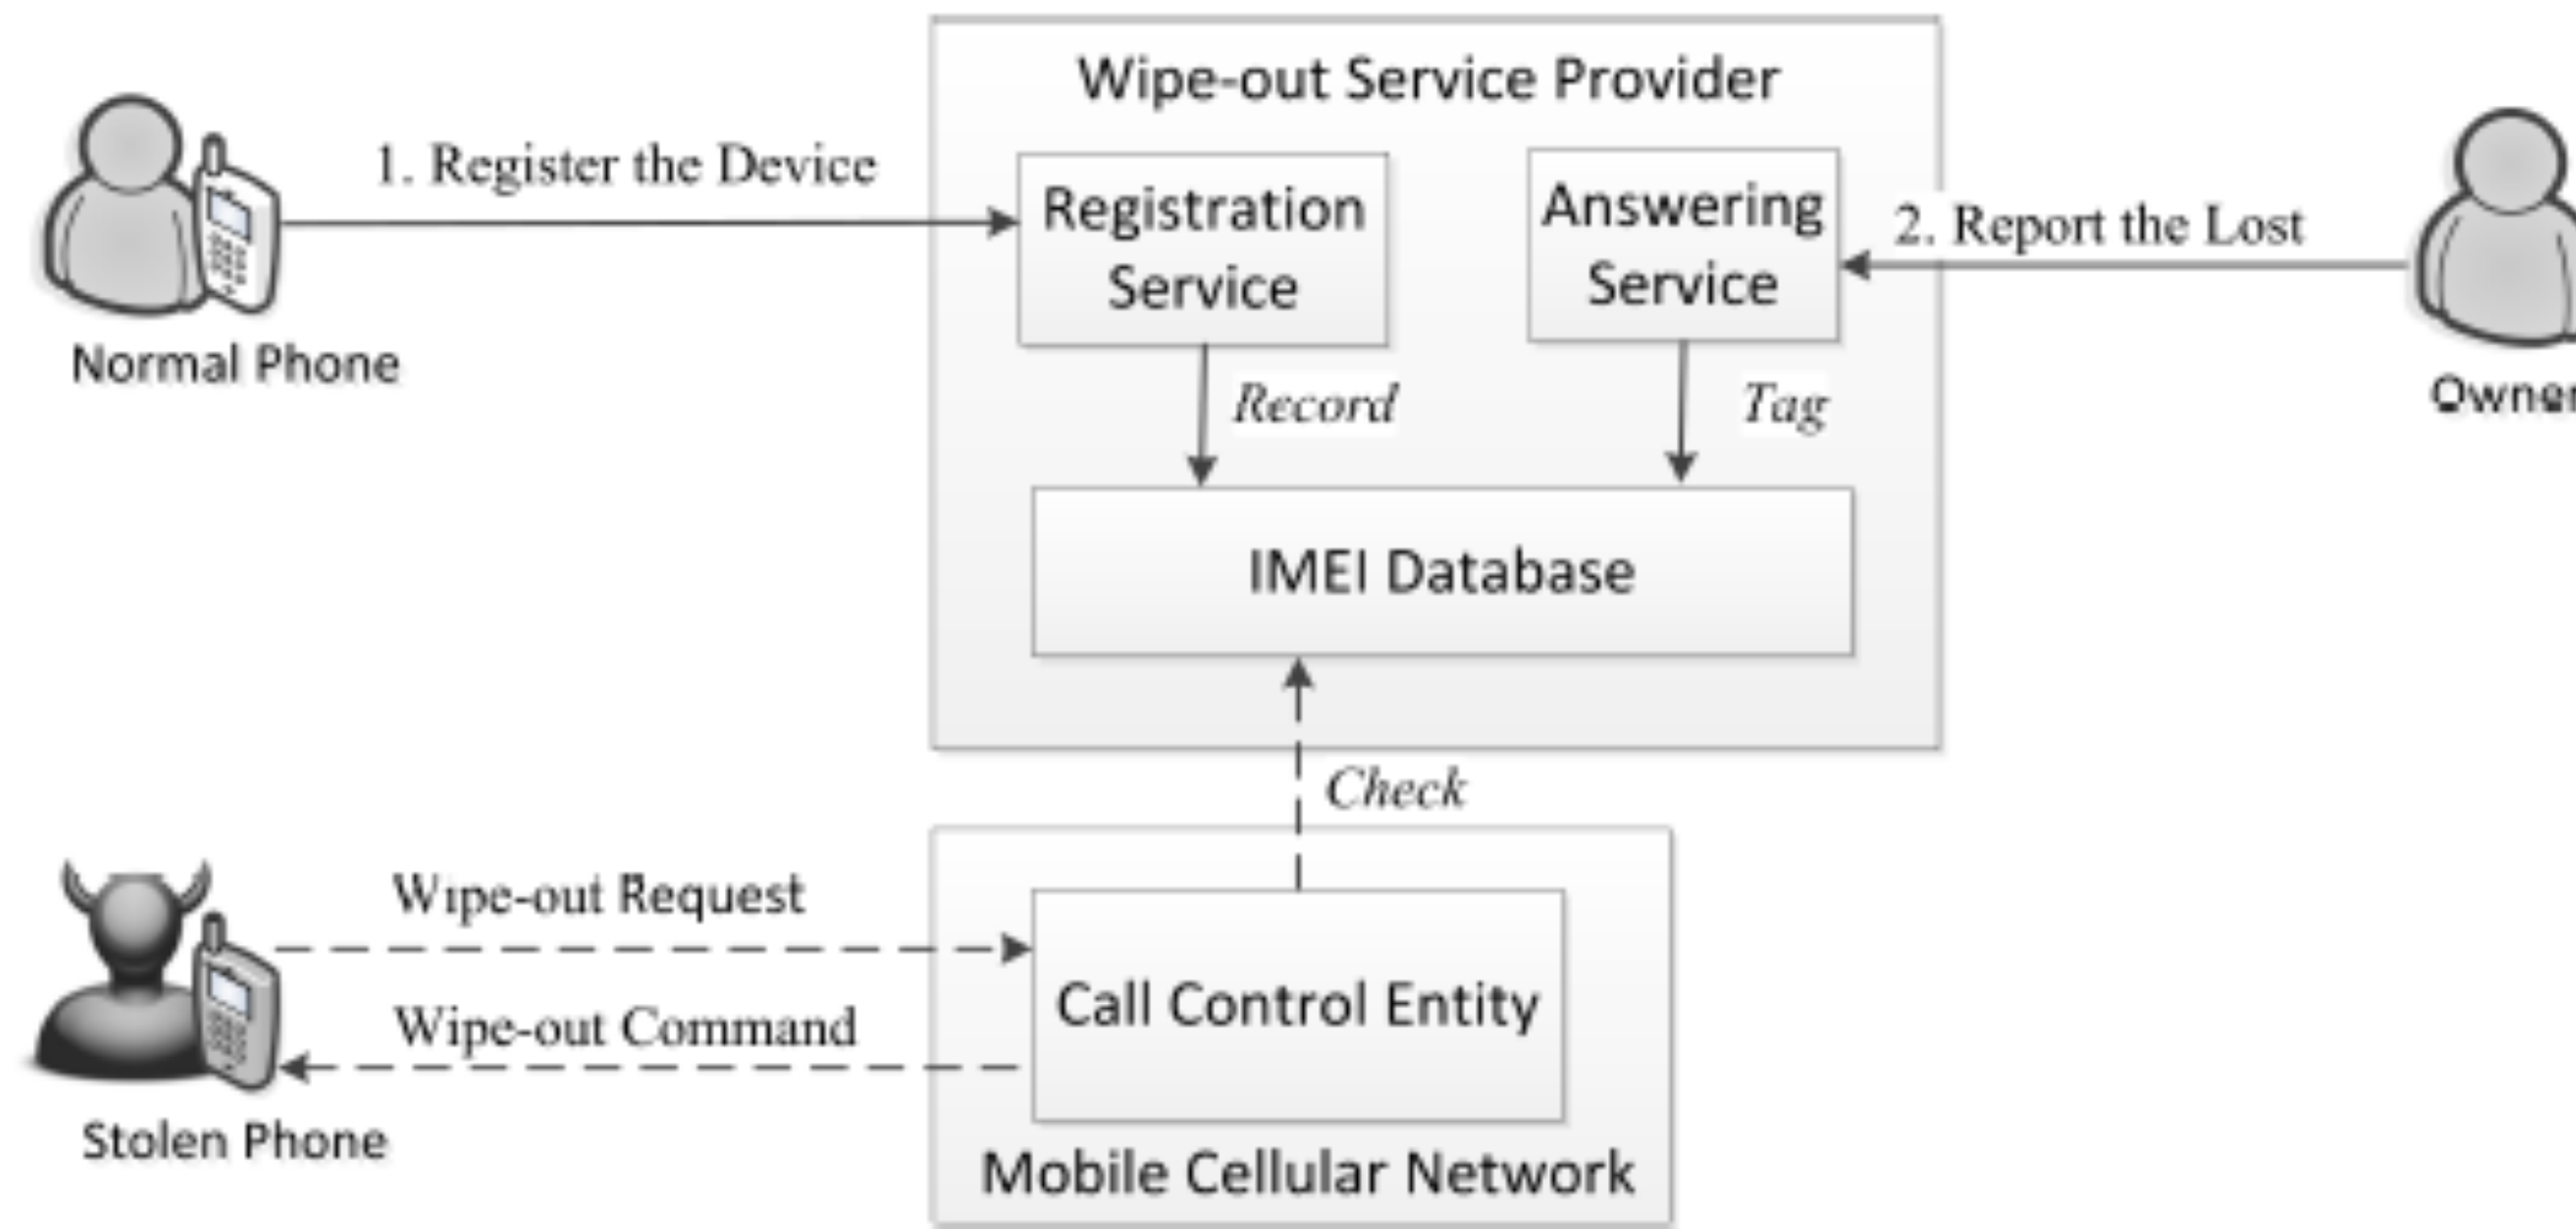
Wipe-out Service Provider

1. Register the Device

Registration Service

Answering Service

2. Report the Lost

Normal Phone

Owner

Record

Tag

IMEI Database

Check

Wipe-out Request

Wipe-out Command

Call Control Entity

Stolen Phone

Mobile Cellular Network